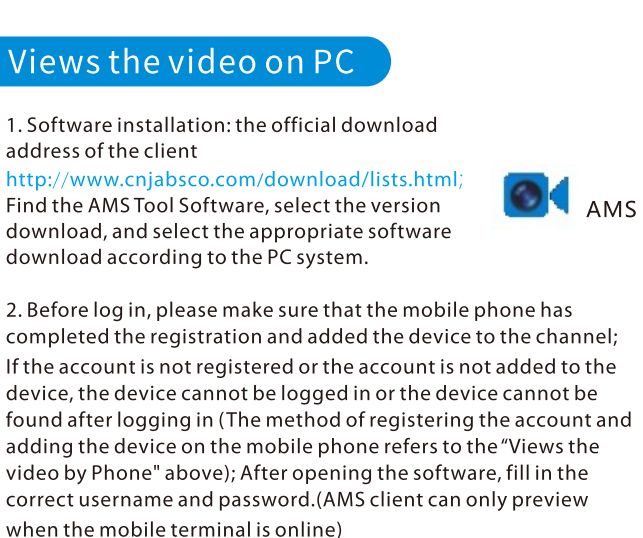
Views the video on PC

1. Software installation: the official download address of the client http://www.cnjabsco.com/download/lists.html; Find the AMS Tool Software, select the version download, and select the appropriate software download according to the PC system.

AMS

2. Before log in, please make sure that the mobile phone has completed the registration and added the device to the channel; If the account is not registered or the account is not added to the device, the device cannot be logged in or the device cannot be found after logging in (The method of registering the account and adding the device on the mobile phone refers to the “Views the video by Phone" above); After opening the software, fill in the correct username and password.(AMS client can only preview when the mobile terminal is online)